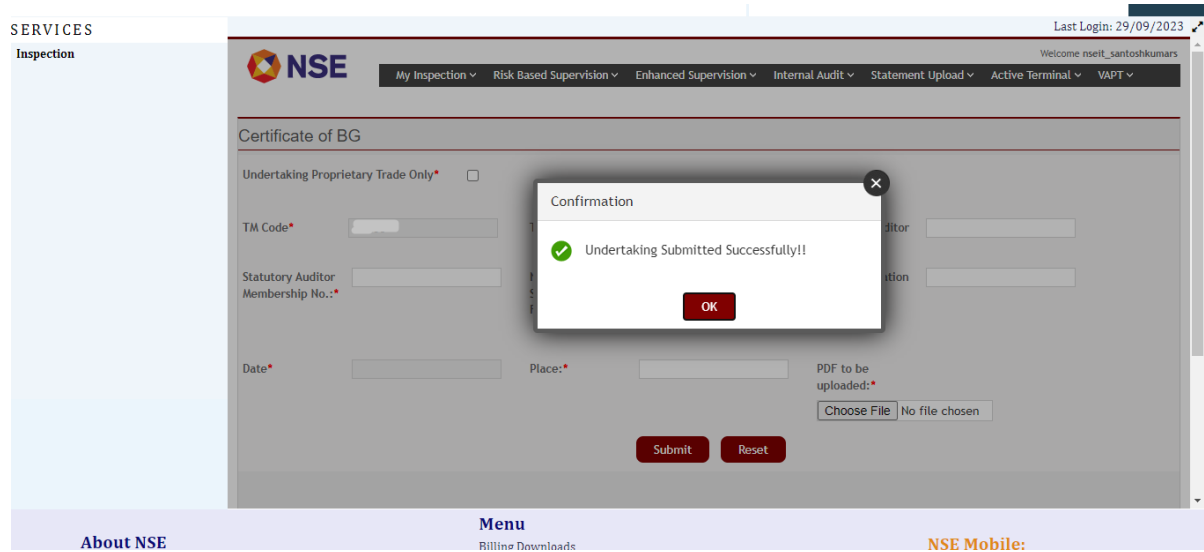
SERVICES

Last Login: 29/09/2023

Inspection

NSE

Welcome nseit_santoshkumars

My Inspection ⌄ Risk Based Supervision ⌄ Enhanced Supervision ⌄ Internal Audit ⌄ Statement Upload ⌄ Active Terminal ⌄ VAPT ⌄

Certificate of BG

Undertaking Proprietary Trade Only*

TM Code*

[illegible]ditor

Statutory Auditor Membership No.:*

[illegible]ation

Date*

Place:*

PDF to be uploaded:*

Choose File No file chosen

Submit Reset

Confirmation

Undertaking Submitted Successfully!!

OK

About NSE

Menu

Billing Downloads

NSE Mobile: